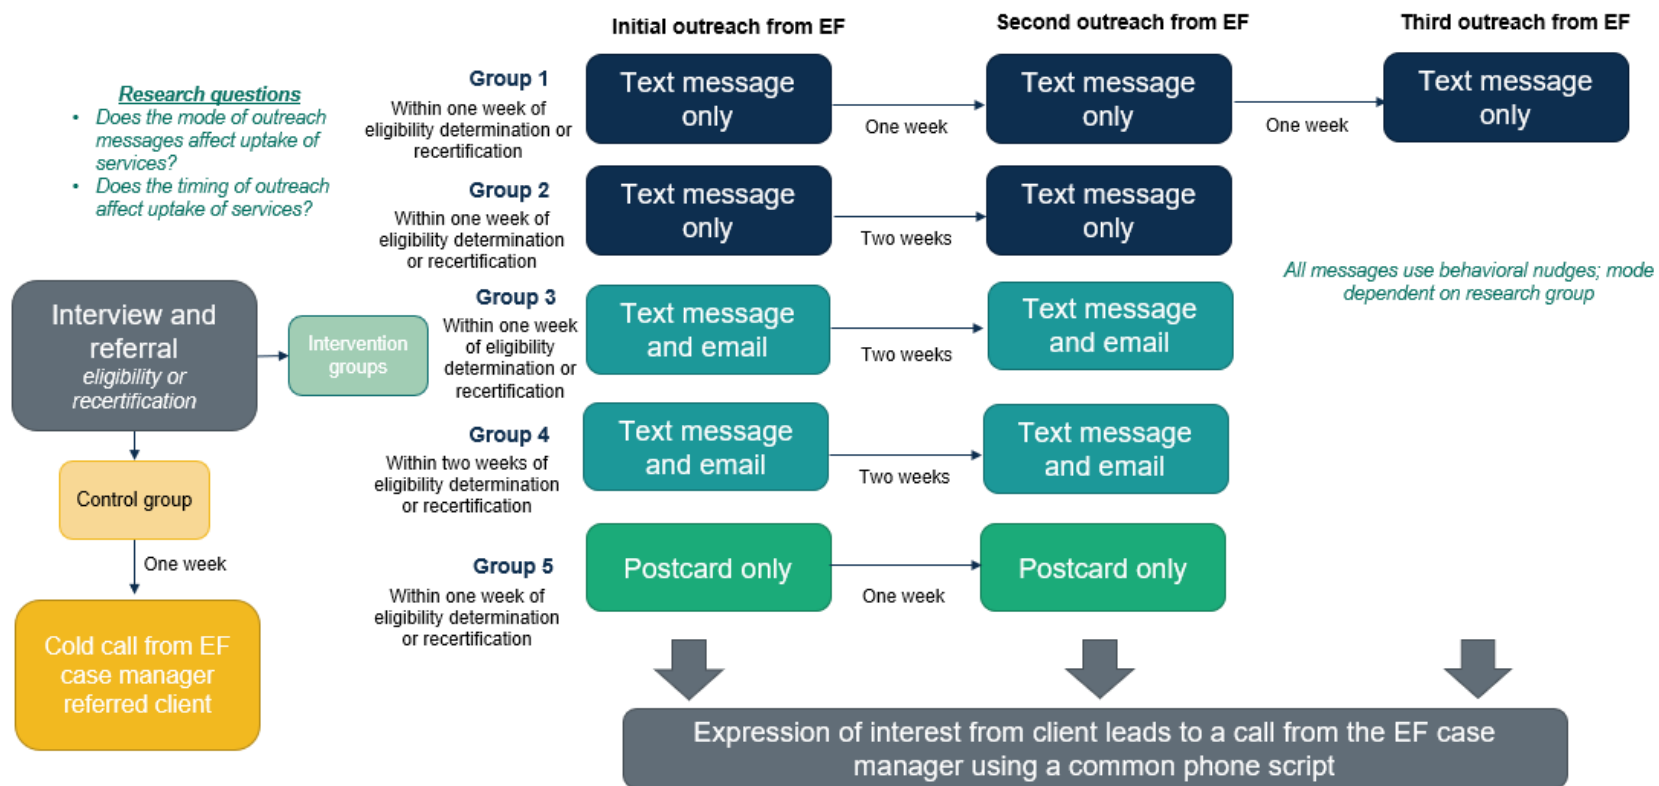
Research questions
- Does the mode of outreach messages affect uptake of services?
- Does the timing of outreach affect uptake of services?

Initial outreach from EF

Second outreach from EF

Third outreach from EF

Group 1
Within one week of eligibility determination or recertification

Text message only

One week

Text message only

One week

Text message only

Group 2
Within one week of eligibility determination or recertification

Text message only

Two weeks

Text message only

All messages use behavioral nudges; mode dependent on research group

Interview and referral
eligibility or recertification

Intervention groups

Group 3
Within one week of eligibility determination or recertification

Text message and email

Two weeks

Text message and email

Group 4
Within two weeks of eligibility determination or recertification

Text message and email

Two weeks

Text message and email

Control group

One week

Group 5
Within one week of eligibility determination or recertification

Postcard only

One week

Postcard only

Cold call from EF case manager referred client

Expression of interest from client leads to a call from the EF case manager using a common phone script